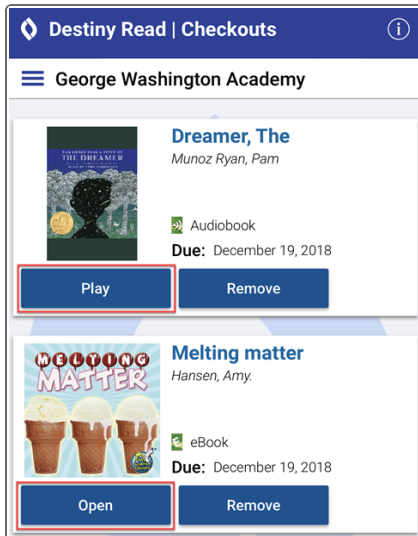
Destiny Read | Checkouts

George Washington Academy

PAM MUÑOZ RYAN & PETER SÍS
THE DREAMER

Dreamer, The
Munoz Ryan, Pam

Audiobook
Due: December 19, 2018

Play
Remove

MELTING MATTER

Melting matter
Hansen, Amy.

eBook
Due: December 19, 2018

Open
Remove